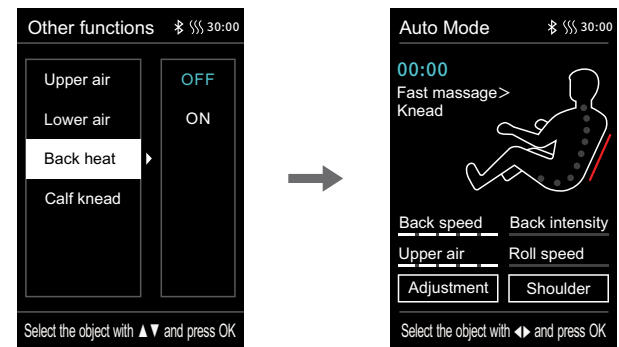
Other functions ∦ ⧛ 30:00

Upper air
Lower air
Back heat
Calf knead

OFF
ON

Select the object with ▲▼ and press OK

Auto Mode ∦ ⧛ 30:00

00:00
Fast massage>
Knead

Back speed
Back intensity
Upper air
Roll speed
Adjustment
Shoulder

Select the object with ◀▶ and press OK